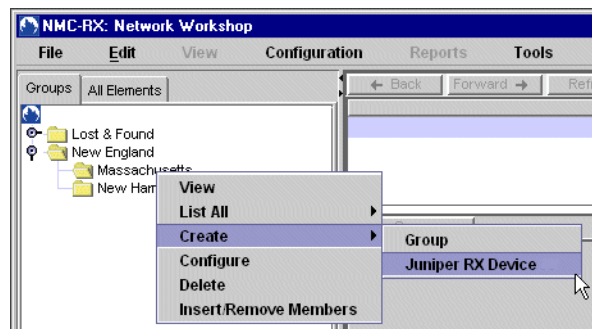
NMC-RX: Network Workshop

File Edit View Configuration Reports Tools

Groups All Elements

← Back Forward → Ref

Lost & Found
New England
Massachusetts
New Ham

View
List All
Create
Configure
Delete
Insert/Remove Members

Group
Juniper RX Device